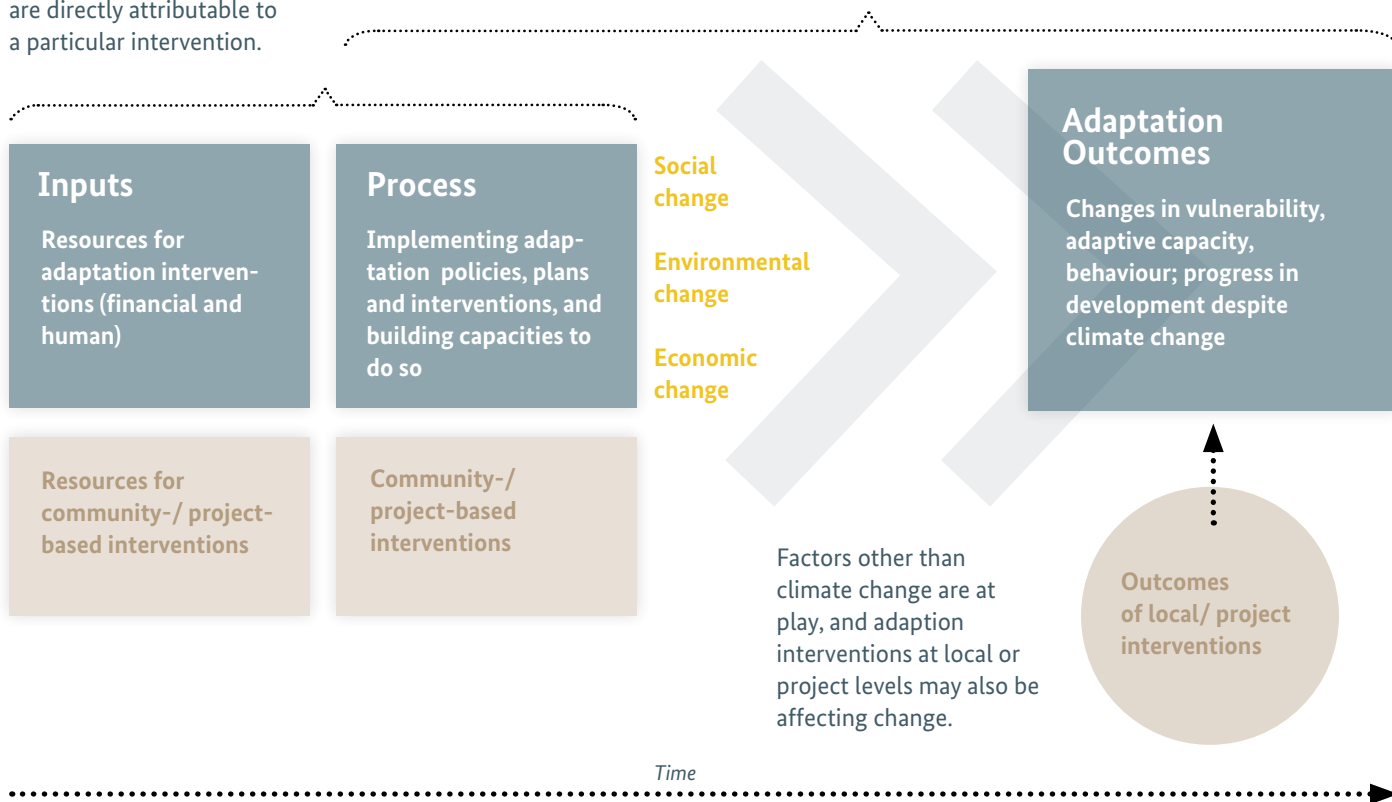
are directly attributable to a particular intervention.

Inputs

Resources for adaptation interventions (financial and human)

Process

Implementing adaptation policies, plans and interventions, and building capacities to do so

Social change

Environmental change

Economic change

Adaptation Outcomes

Changes in vulnerability, adaptive capacity, behaviour; progress in development despite climate change

Resources for community-/ project-based interventions

Community-/ project-based interventions

Factors other than climate change are at play, and adaption interventions at local or project levels may also be affecting change.

Outcomes of local/ project interventions

Time